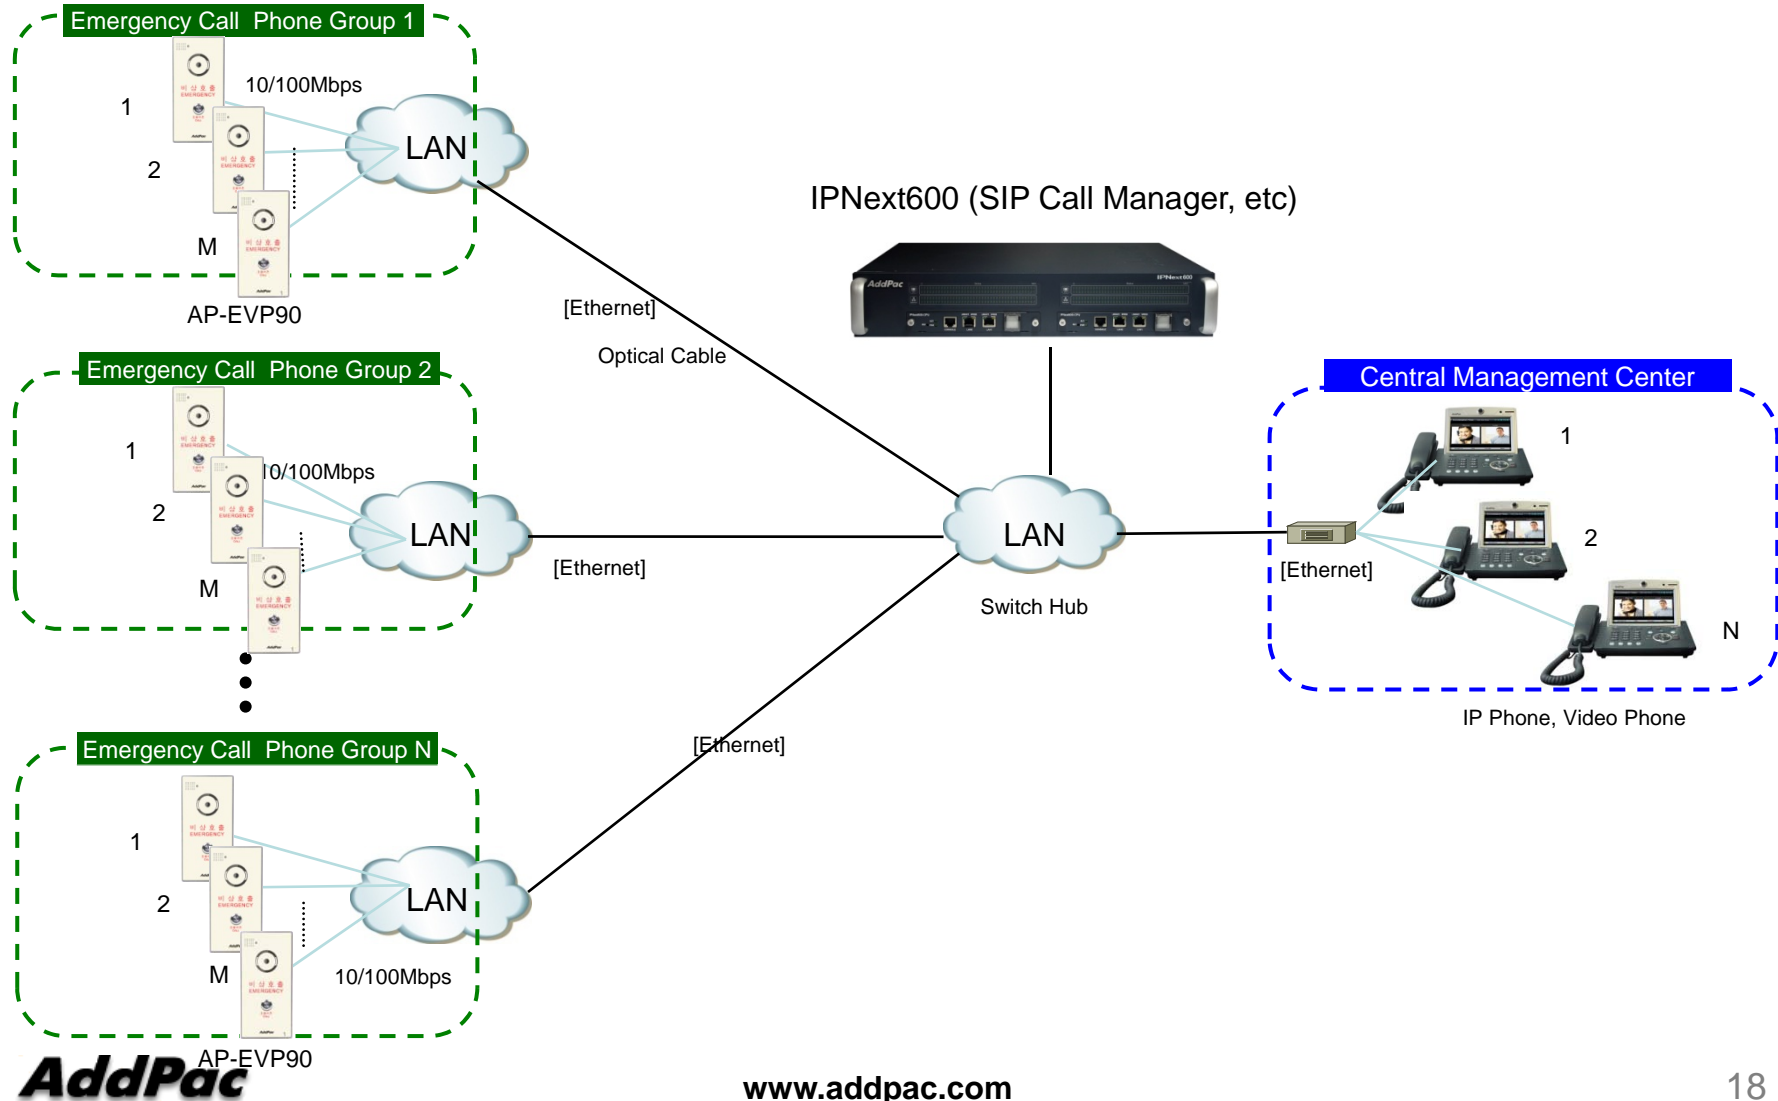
Emergency Call Phone Group 1

1

2

M

10/100Mbps

LAN

AP-EVP90

IPNext600 (SIP Call Manager, etc)

[Ethernet]

Optical Cable

Emergency Call Phone Group 2

1

2

M

10/100Mbps

LAN

[Ethernet]

LAN

Switch Hub

Central Management Center

1

2

N

[Ethernet]

IP Phone, Video Phone

Emergency Call Phone Group N

1

2

M

LAN

10/100Mbps

[Ethernet]

AP-EVP90

AddPac

www.addpac.com

18